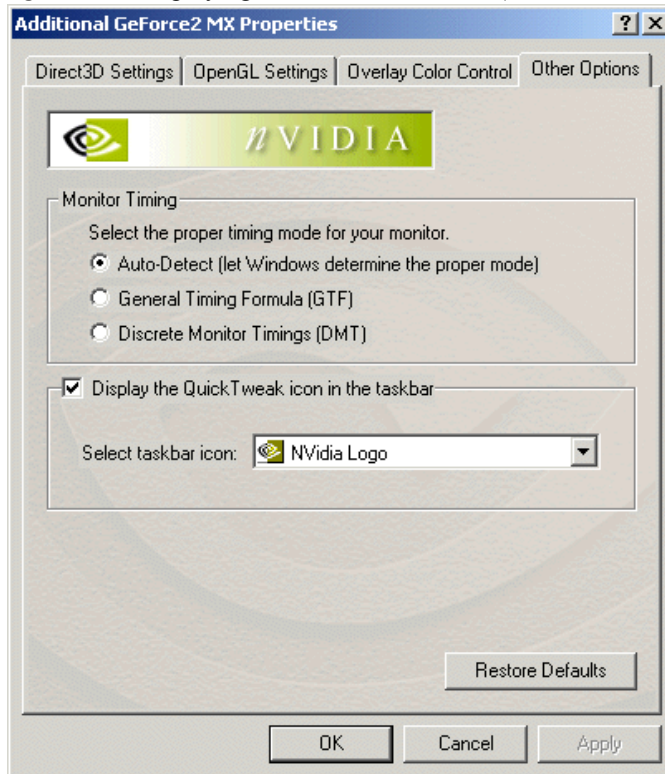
Additional GeForce2 MX Properties

?

X

Direct3D Settings

OpenGL Settings

Overlay Color Control

Other Options

nVIDIA

Monitor Timing

Select the proper timing mode for your monitor.

Auto-Detect (let Windows determine the proper mode)

General Timing Formula (GTF)

Discrete Monitor Timings (DMT)

Display the QuickTweak icon in the taskbar

Select taskbar icon:

NVidia Logo

Restore Defaults

OK

Cancel

Apply